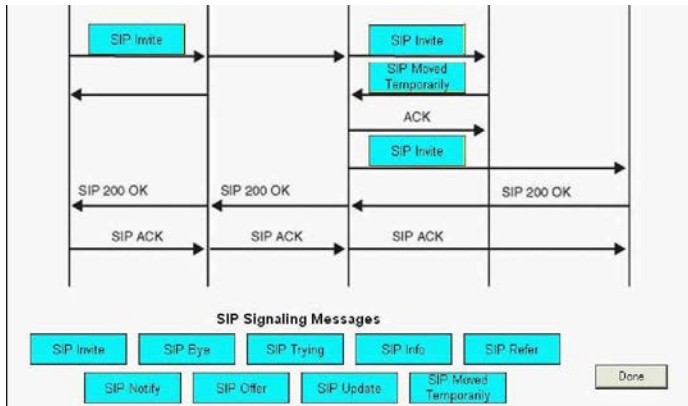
SIP Invite

SIP Invite

SIP Moved Temporarily

ACK

SIP Invite

SIP 200 OK

SIP 200 OK

SIP 200 OK

SIP ACK

SIP ACK

SIP ACK

SIP Signaling Messages

SIP Invite

SIP Bye

SIP Trying

SIP Info

SIP Refer

SIP Notify

SIP Offer

SIP Update

SIP Moved Temporarily

Done